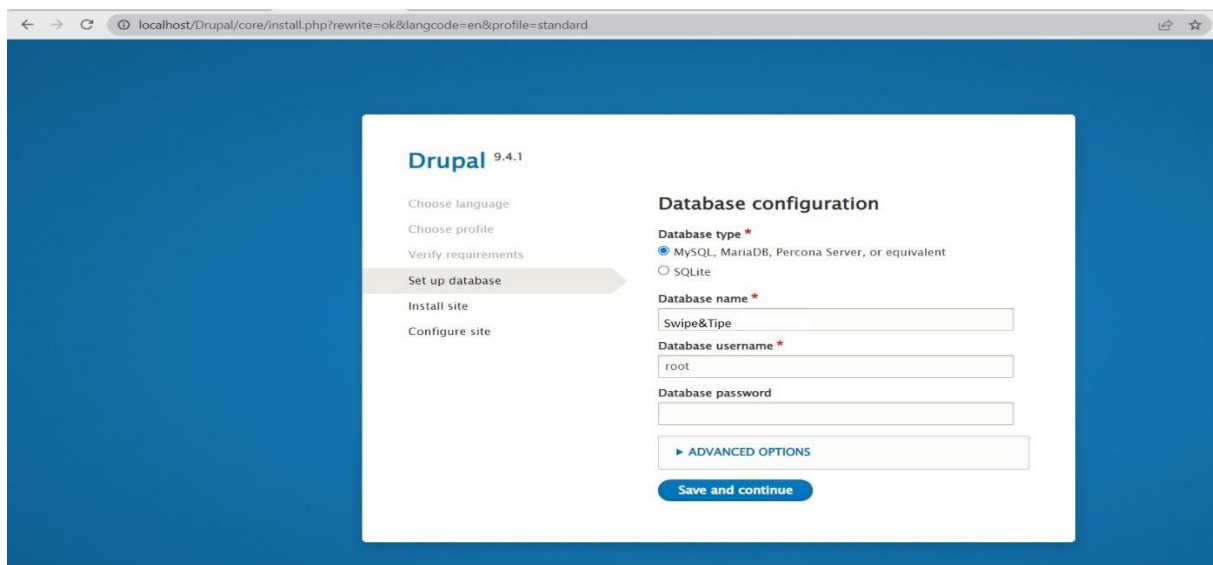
localhost/Drupal/core/install.php?rewrite=ok&langcode=en&profile=standard

Drupal 9.4.1

Choose language
Choose profile
Verify requirements
Set up database
Install site
Configure site

Database configuration

Database type *
MySQL, MariaDB, Percona Server, or equivalent
SQLite

Database name *
Swipe&Tipe

Database username *
root

Database password

▸ ADVANCED OPTIONS

Save and continue